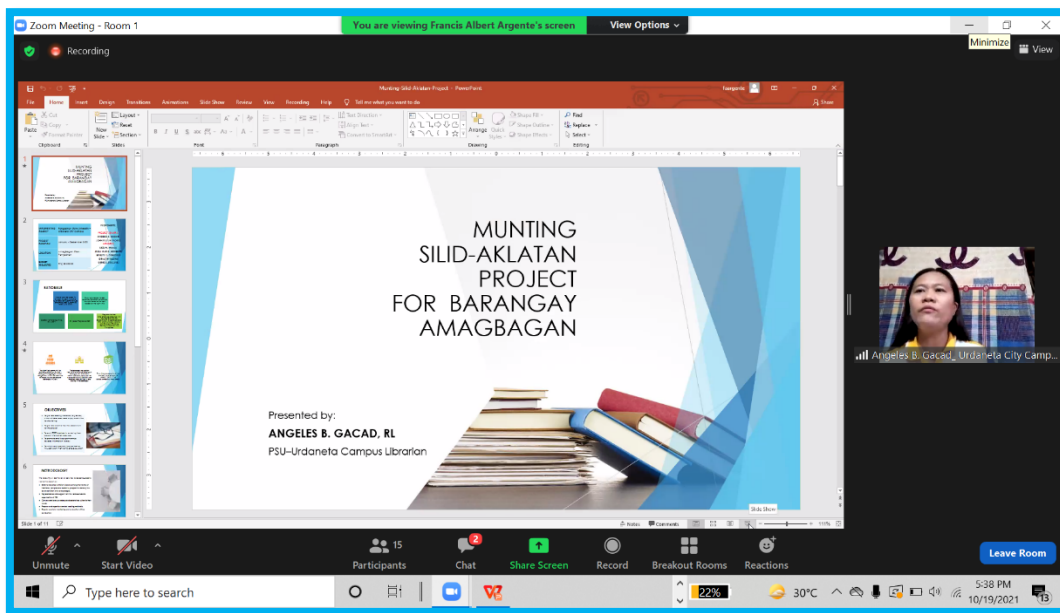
Zoom Meeting - Room 1

You are viewing Francis Albert Argente's screen

View Options

Minimize

View

Recording

Munting Silid-Aklatan Project - PowerPoint

File Home Insert Design Transitions Animations Slide Show Review View Recording Help Tell me what you want to do

Share

Cut Copy Format Painter Paste Clipboard New Slide Layout Reset Section Slides Font Paragraph Text Direction Align Text Convert to SmartArt Drawing Arrange Quick Styles Shape Fill Shape Outline Shape Effects Find Replace Select Editing

MUNTING SILID-AKLATAN PROJECT FOR BARANGAY AMAGBAGAN

Presented by:

ANGELES B. GACAD, RL

PSU-Urdaneta Campus Librarian

RATIONALE

OBJECTIVES

METHODOLOGY

Slide 1 of 11

Notes Comments

Slide Show

Angeles B. Gacad_ Urdaneta City Camp...

Unmute Start Video

15 Participants

2 Chat

Share Screen

Record

Breakout Rooms

Reactions

Leave Room

Type here to search

22%

30°C

5:38 PM 10/19/2021

13